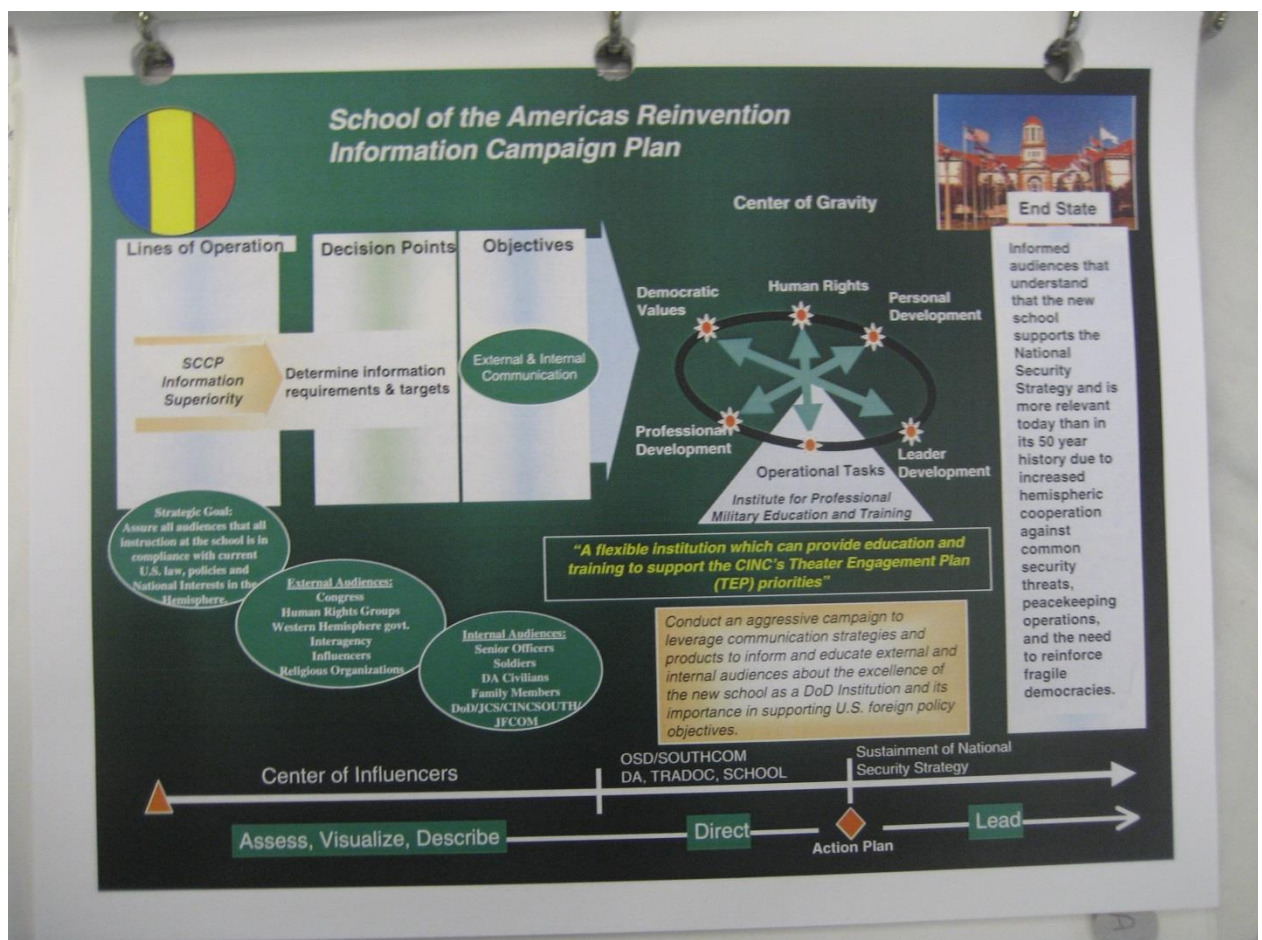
School of the Americas Reinvention Information Campaign Plan

Center of Gravity

End State

Informed audiences that understand that the new school supports the National Security Strategy and is more relevant today than in its 50 year history due to increased hemispheric cooperation against common security threats, peacekeeping operations, and the need to reinforce fragile democracies.

Lines of Operation

Decision Points

Objectives

SCCP Information Superiority

Determine information requirements & targets

External & Internal Communication

Democratic Values

Human Rights

Personal Development

Professional Development

Leader Development

Operational Tasks

Institute for Professional Military Education and Training

Strategic Goal: Assure all audiences that all instruction at the school is in compliance with current U.S. law, policies and National Interests in the Hemisphere.

External Audiences: Congress Human Rights Groups Western Hemisphere govt. Interagency Influencers Religious Organizations

Internal Audiences: Senior Officers Soldiers DA Civilians Family Members DoD/JCS/CINCSOUTH/JFCOM

"A flexible institution which can provide education and training to support the CINC's Theater Engagement Plan (TEP) priorities"

Conduct an aggressive campaign to leverage communication strategies and products to inform and educate external and internal audiences about the excellence of the new school as a DoD Institution and its importance in supporting U.S. foreign policy objectives.

Center of Influencers

OSD/SOUTHCOM DA, TRADOC, SCHOOL

Sustainment of National Security Strategy

Assess, Visualize, Describe

Direct

Action Plan

Lead

D